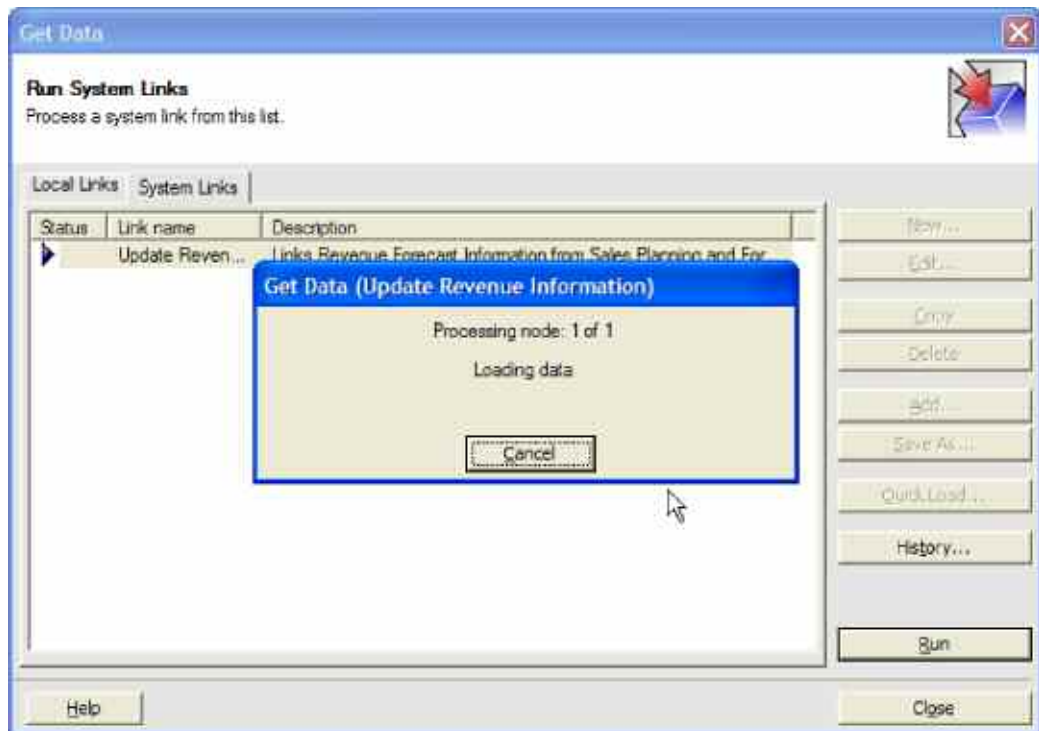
Get Data

Run System Links
Process a system link from this list.

Local Links | System Links

| Status | Link name | Description |
|---|---|---|
| | Update Reven... | Links Revenue Forecast Information from Sales Planning and For |

Get Data (Update Revenue Information)

Processing node: 1 of 1

Loading data

Cancel

New...
Edit...
Copy
Delete
Add...
Save As...
Quick Load...
History...
Run

Help

Close